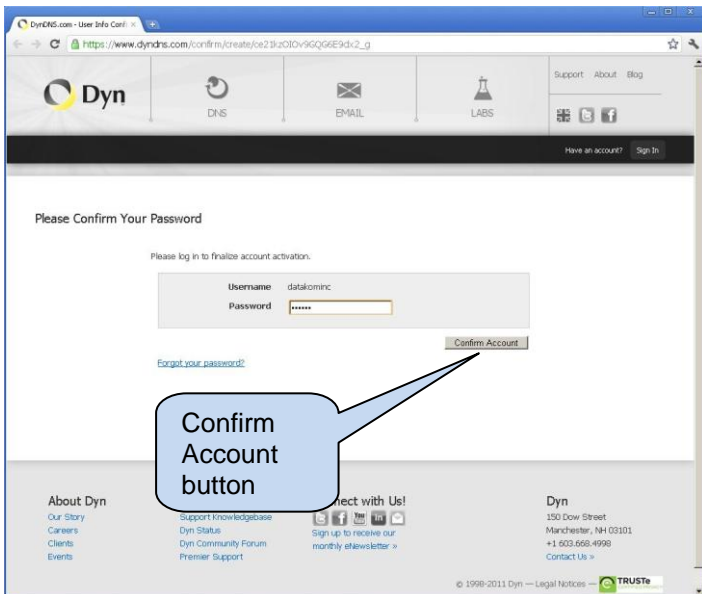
DynDNS.com - User Info Conf ×

https://www.dyndns.com/confirm/create/ce21kzOIOv9GQG6E9dx2_g

Dyn

DNS

EMAIL

LABS

Support About Blog

Have an account? Sign In

Please Confirm Your Password

Please log in to finalize account activation.

Username datakominc
Password ••••••

Confirm Account

Forgot your password?

Confirm Account button

About Dyn
Our Story
Careers
Clients
Events

Support Knowledgebase
Dyn Status
Dyn Community Forum
Premier Support

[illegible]nect with Us!
Sign up to receive our monthly eNewsletter »

Dyn
150 Dow Street
Manchester, NH 03101
+1 603.668.4998
Contact Us »

© 1998-2011 Dyn — Legal Notices — TRUSTe